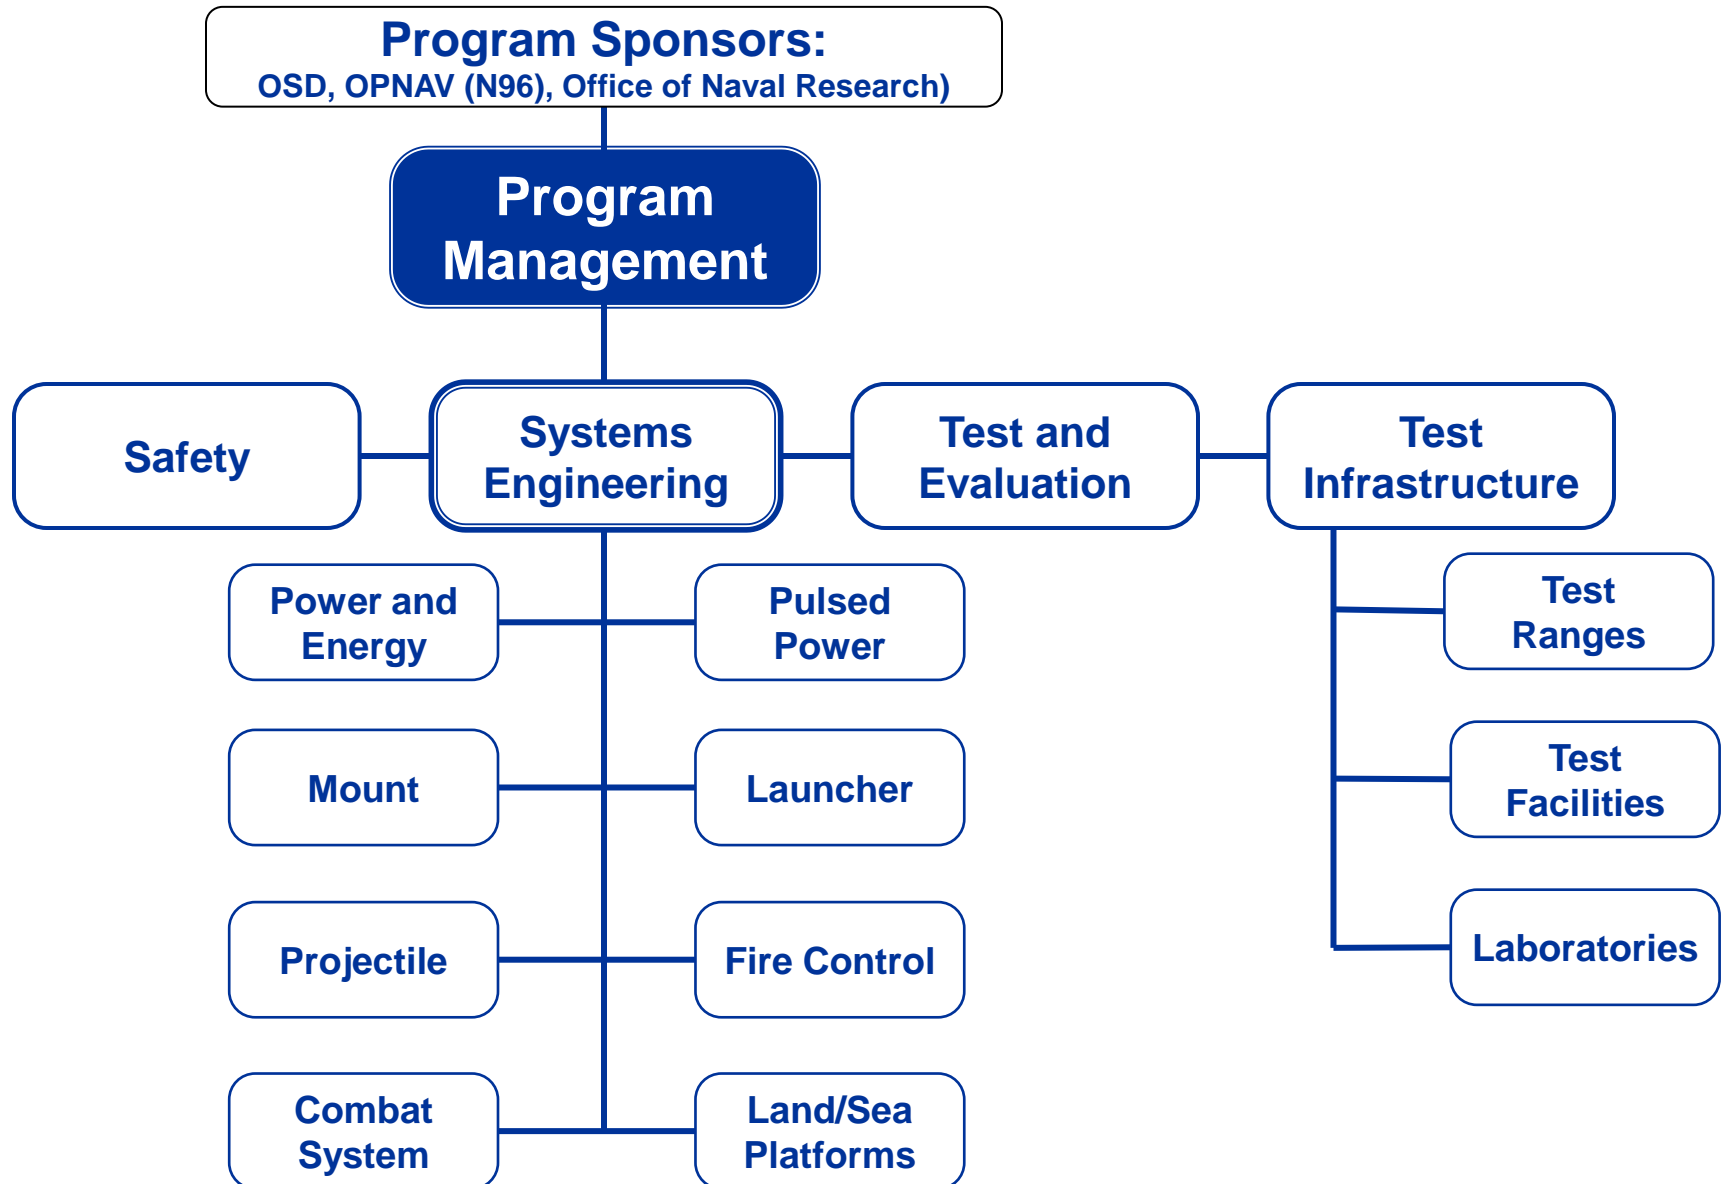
Program Sponsors:
OSD, OPNAV (N96), Office of Naval Research)

Program Management

Safety

Systems Engineering

Test and Evaluation

Test Infrastructure

Power and Energy

Pulsed Power

Mount

Launcher

Projectile

Fire Control

Combat System

Land/Sea Platforms

Test Ranges

Test Facilities

Laboratories